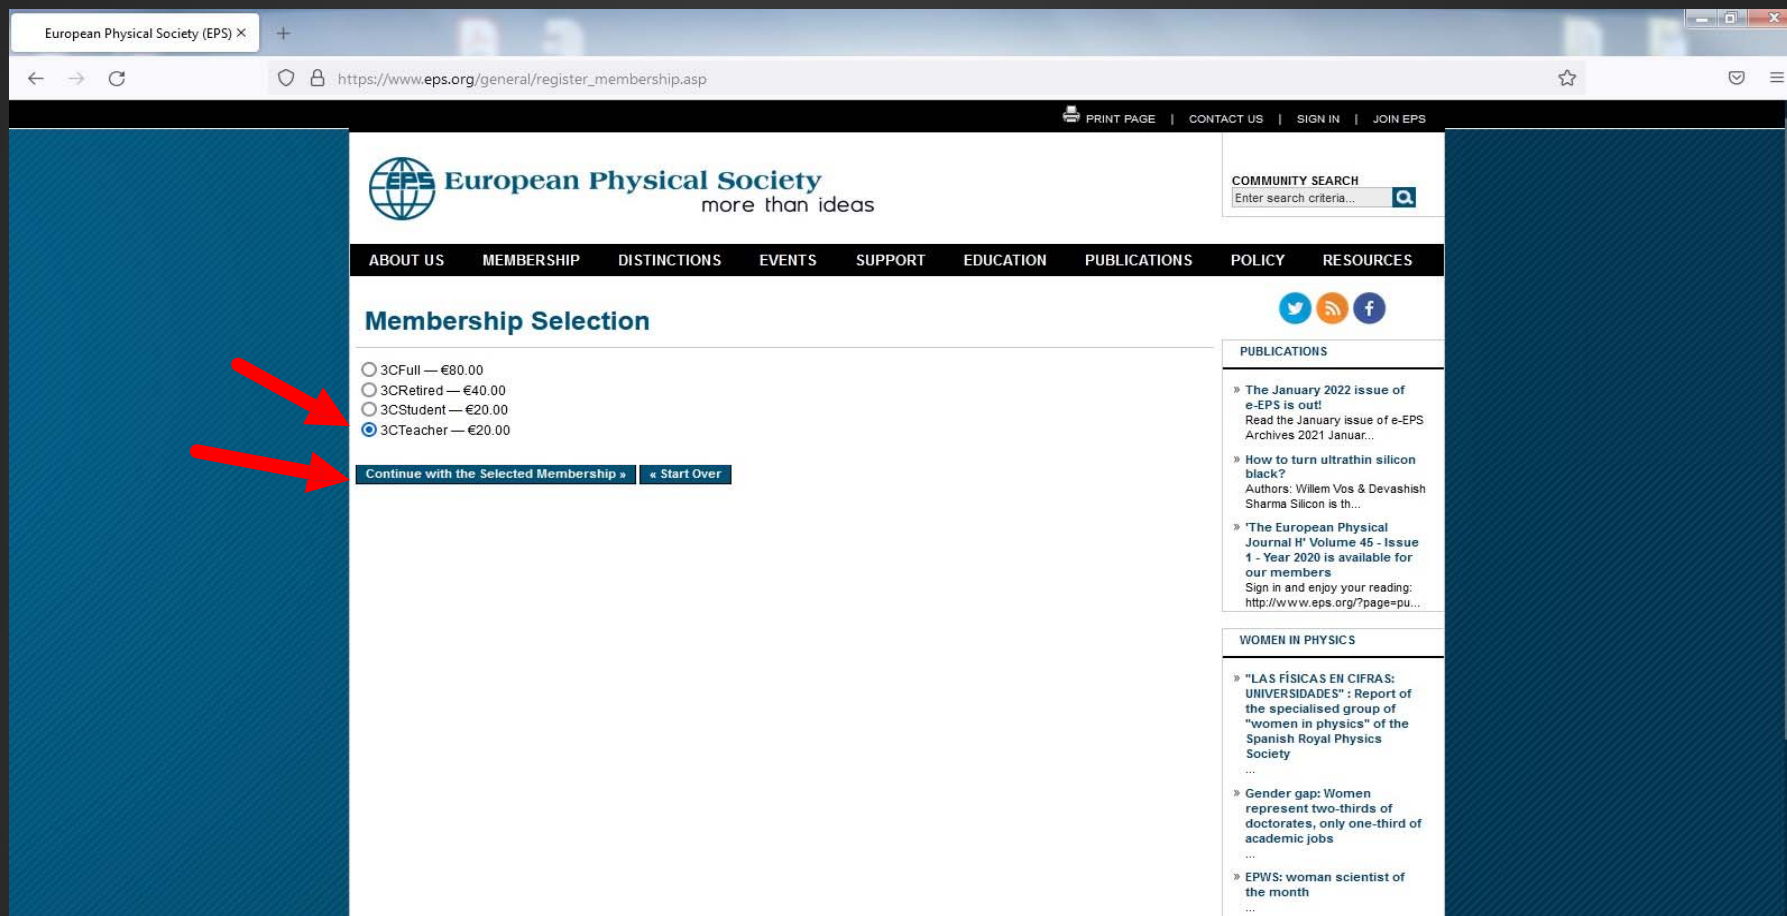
European Physical Society (EPS) ×

https://www.eps.org/general/register_membership.asp

PRINT PAGE | CONTACT US | SIGN IN | JOIN EPS

EPS European Physical Society
more than ideas

COMMUNITY SEARCH
Enter search criteria...

ABOUT US MEMBERSHIP DISTINCTIONS EVENTS SUPPORT EDUCATION PUBLICATIONS POLICY RESOURCES

Membership Selection

3CFull — €80.00
3CRetired — €40.00
3CStudent — €20.00
3CTeacher — €20.00

Continue with the Selected Membership » « Start Over

PUBLICATIONS

» The January 2022 issue of e-EPS is out!
Read the January issue of e-EPS Archives 2021 Januar...

» How to turn ultrathin silicon black?
Authors: Willem Vos & Devashish Sharma Silicon is th...

» 'The European Physical Journal H' Volume 45 - Issue 1 - Year 2020 is available for our members
Sign in and enjoy your reading: http://www.eps.org/?page=pu...

WOMEN IN PHYSICS

» "LAS FÍSICAS EN CIFRAS: UNIVERSIDADES" : Report of the specialised group of "women in physics" of the Spanish Royal Physics Society
...

» Gender gap: Women represent two-thirds of doctorates, only one-third of academic jobs
...

» EPWS: woman scientist of the month
...